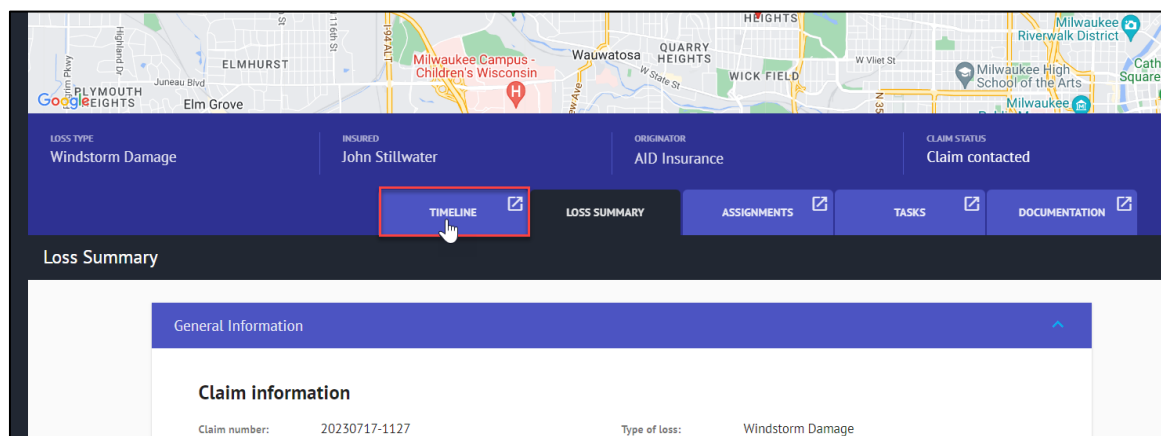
HEIGHTS
Highland Dr
St
116th St
I-94 ALT
Milwaukee Riverwalk District
ELMHURST
Milwaukee Campus - Children's Wisconsin
Wauwatosa
QUARRY HEIGHTS
W State St
WICK FIELD
W Vliet St
Milwaukee High School of the Arts
Cath Square
Juneau Blvd
PLYMOUTH HEIGHTS
Elm Grove
Milwaukee
Google

LOSS TYPE
Windstorm Damage
INSURED
John Stillwater
ORIGINATOR
AID Insurance
CLAIM STATUS
Claim contacted

TIMELINE
LOSS SUMMARY
ASSIGNMENTS
TASKS
DOCUMENTATION

Loss Summary

General Information

Claim information

Claim number: 20230717-1127
Type of loss: Windstorm Damage